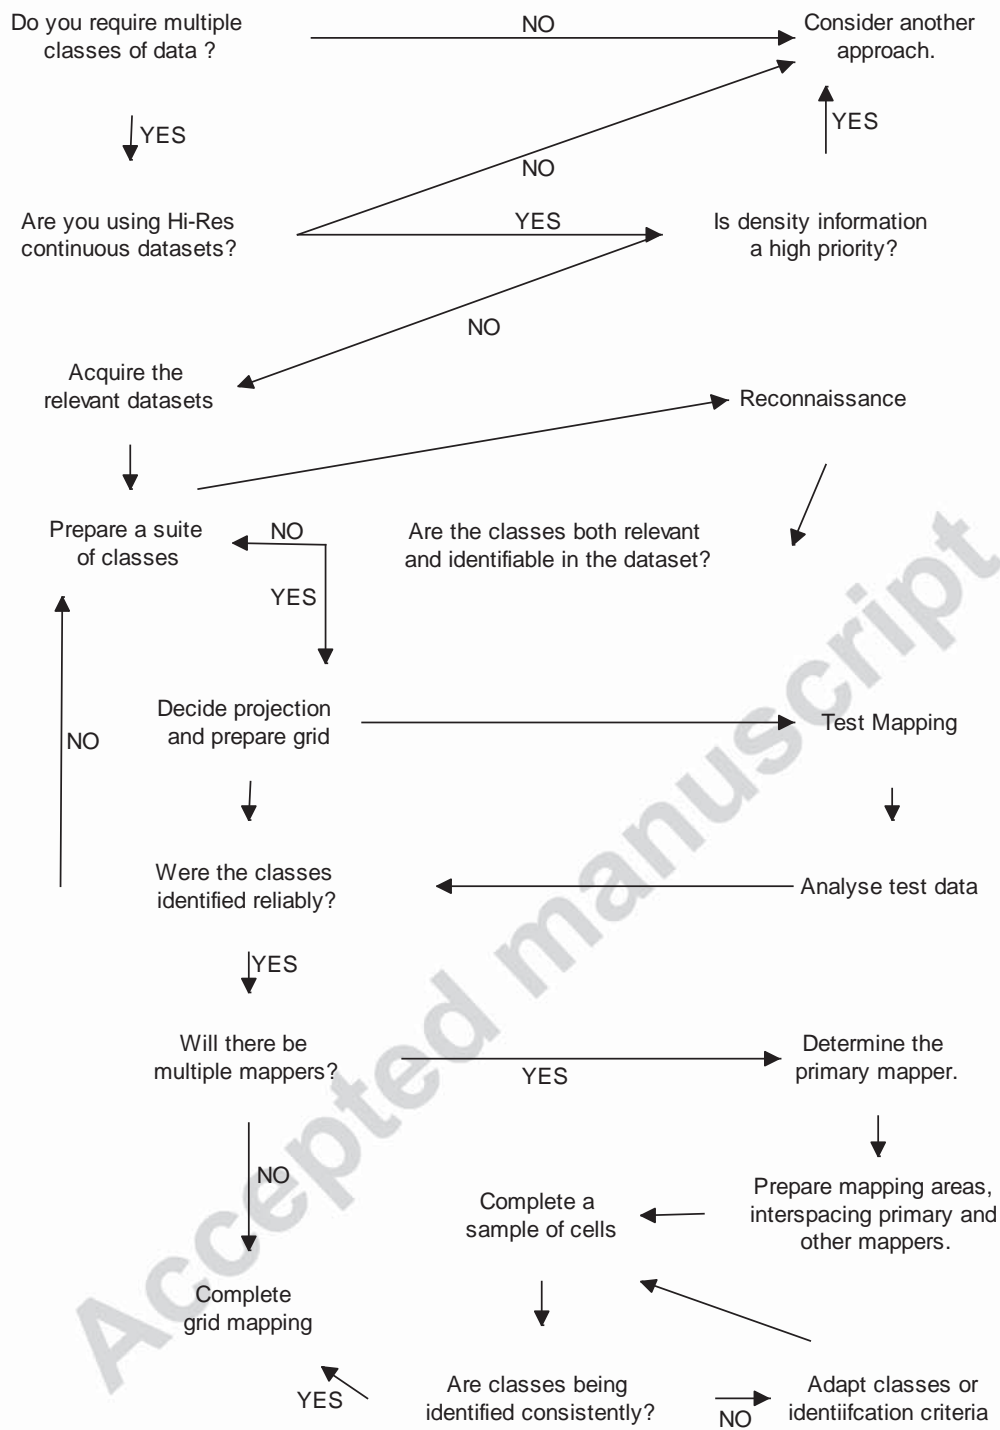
Do you require multiple classes of data ?

NO

Consider another approach.

YES

YES

NO

Are you using Hi-Res continuous datasets?

YES

Is density information a high priority?

NO

Acquire the relevant datasets

Reconnaissance

Prepare a suite of classes

NO

Are the classes both relevant and identifiable in the dataset?

YES

NO

Decide projection and prepare grid

Test Mapping

Were the classes identified reliably?

Analyse test data

YES

Will there be multiple mappers?

YES

Determine the primary mapper.

NO

Complete a sample of cells

Prepare mapping areas, interspacing primary and other mappers.

Complete grid mapping

YES

Are classes being identified consistently?

NO

Adapt classes or identiifcation criteria

Accepted manuscript